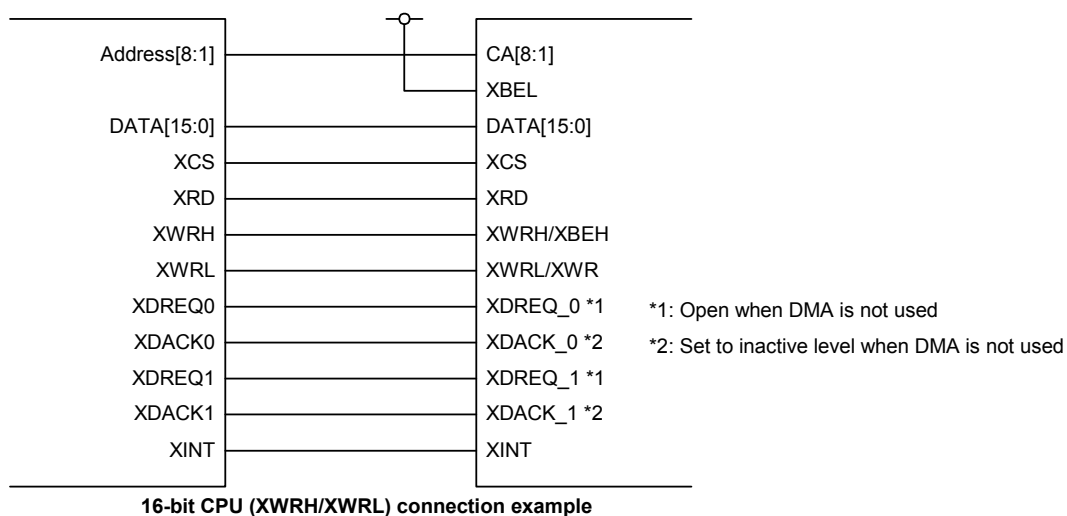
Address[8:1]
DATA[15:0]
XCS
XRD
XWRH
XWRL
XDREQ0
XDACK0
XDREQ1
XDACK1
XINT

CA[8:1]
XBEL
DATA[15:0]
XCS
XRD
XWRH/XBEH
XWRL/XWR
XDREQ_0 *1
XDACK_0 *2
XDREQ_1 *1
XDACK_1 *2
XINT

*1: Open when DMA is not used
*2: Set to inactive level when DMA is not used

16-bit CPU (XWRH/XWRL) connection example